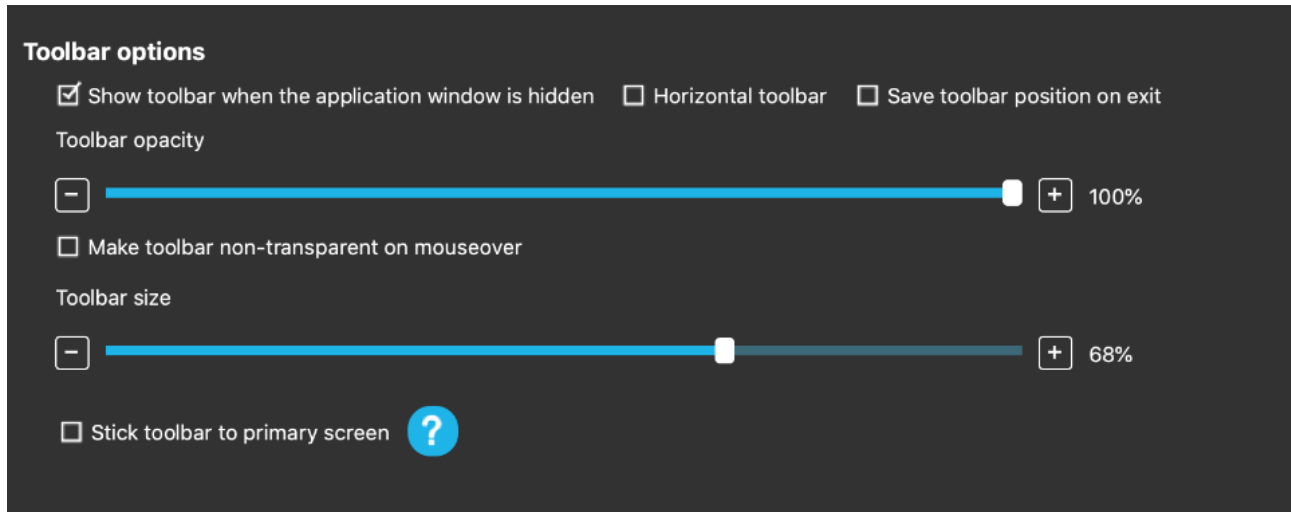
Toolbar options

☑ Show toolbar when the application window is hidden ☐ Horizontal toolbar ☐ Save toolbar position on exit

Toolbar opacity

− + 100%

☐ Make toolbar non-transparent on mouseover

Toolbar size

− + 68%

☐ Stick toolbar to primary screen ?